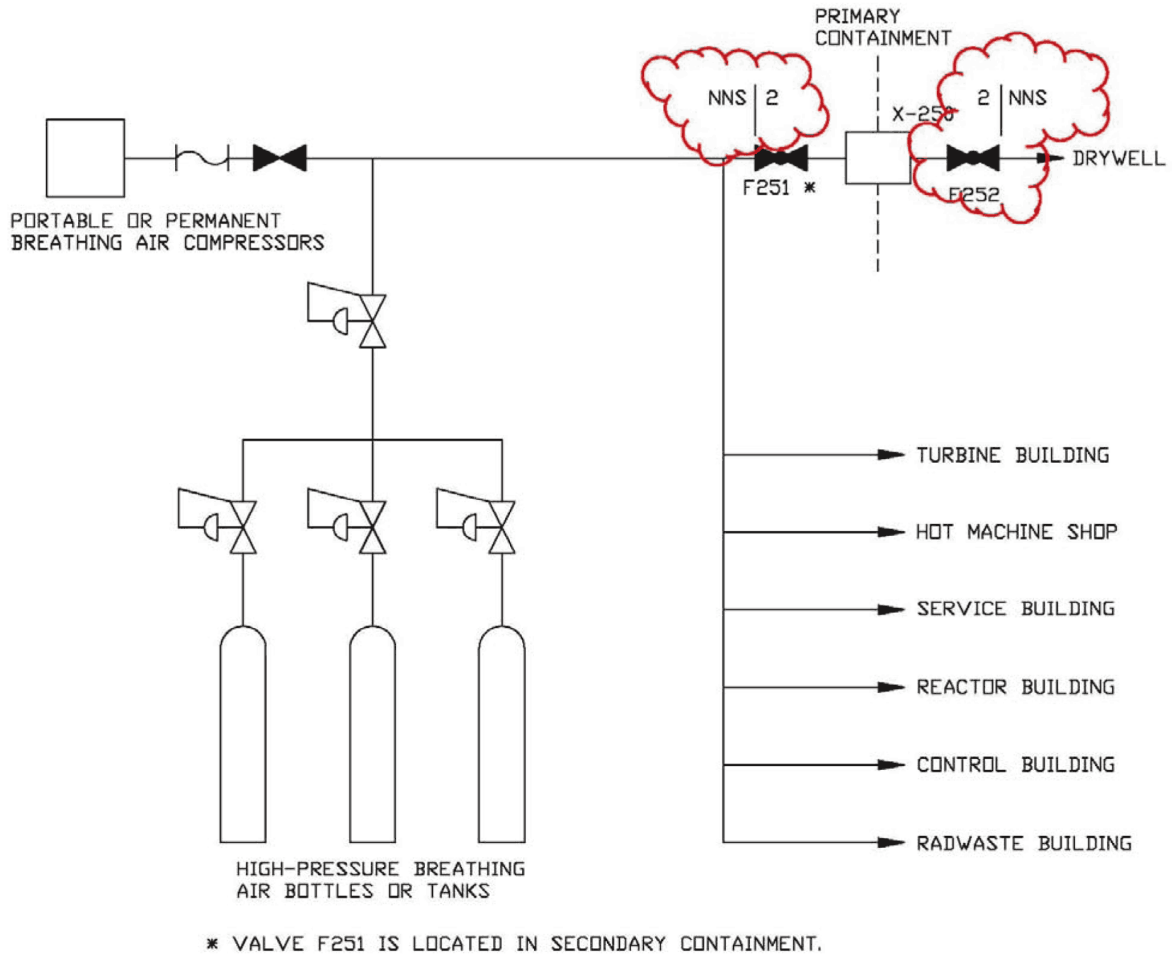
PRIMARY CONTAINMENT

NNS | 2

X-250

2 | NNS

DRYWELL

F251 *

F252

PORTABLE OR PERMANENT BREATHING AIR COMPRESSORS

TURBINE BUILDING

HOT MACHINE SHOP

SERVICE BUILDING

REACTOR BUILDING

CONTROL BUILDING

RADWASTE BUILDING

HIGH-PRESSURE BREATHING AIR BOTTLES OR TANKS

* VALVE F251 IS LOCATED IN SECONDARY CONTAINMENT.